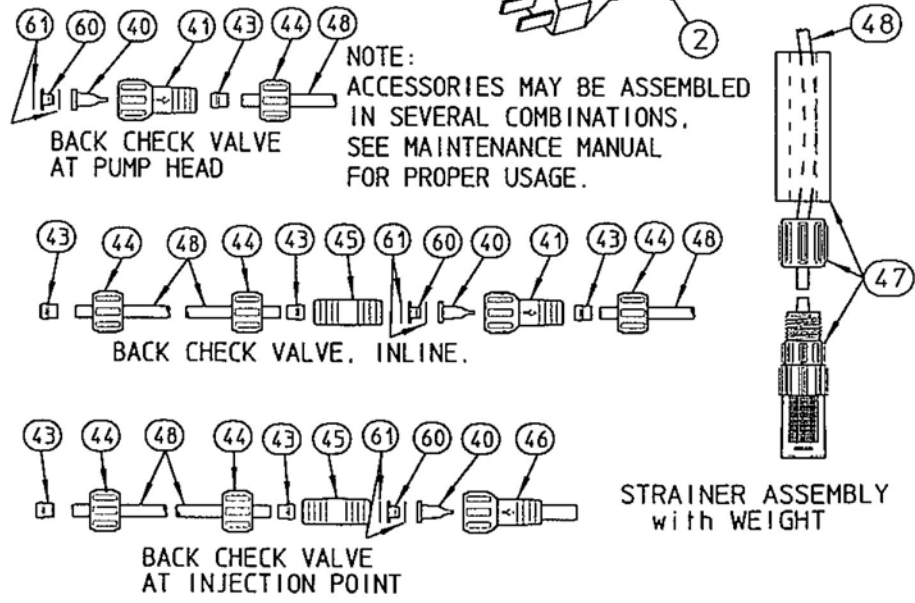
61 60 40 41 43 44 48

2

48

NOTE:
ACCESSORIES MAY BE ASSEMBLED IN SEVERAL COMBINATIONS. SEE MAINTENANCE MANUAL FOR PROPER USAGE.

BACK CHECK VALVE AT PUMP HEAD

43 44 48 44 43 45 61 60 40 41 43 44 48

47

BACK CHECK VALVE, INLINE.

43 44 48 44 43 45 61 60 40 46

STRAINER ASSEMBLY with WEIGHT

BACK CHECK VALVE AT INJECTION POINT